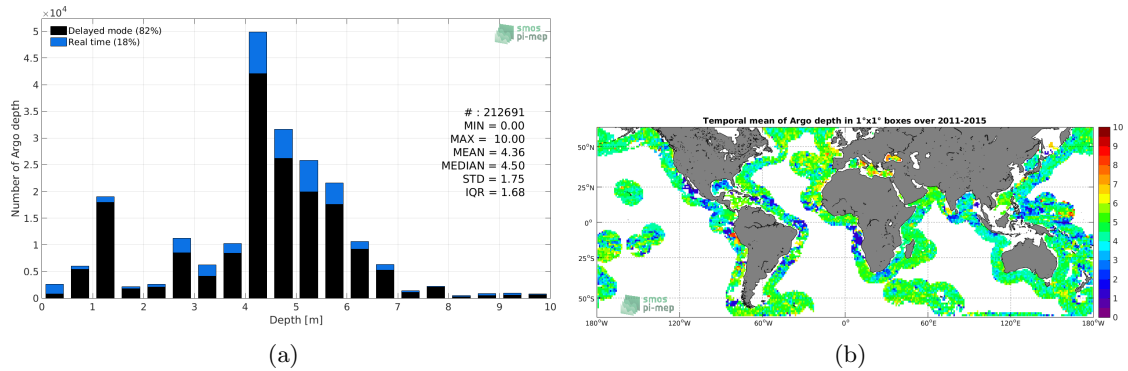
$\times 10^4$

5
4.5
4
3.5
3
2.5
2
1.5
1
0.5
0

Number of Argo depth

Delayed mode (82%)
Real time (18%)

smos pi-mep

# : 212691
MIN = 0.00
MAX = 10.00
MEAN = 4.36
MEDIAN = 4.50
STD = 1.75
IQR = 1.68

0 1 2 3 4 5 6 7 8 9 10
Depth [m]

(a)

Temporal mean of Argo depth in 1°x1° boxes over 2011-2015

50°N
25°N
0°
25°S
50°S

180°W 120°W 60°W 0° 60°E 120°E 180°W

smos pi-mep

10
9
8
7
6
5
4
3
2
1
0

(b)